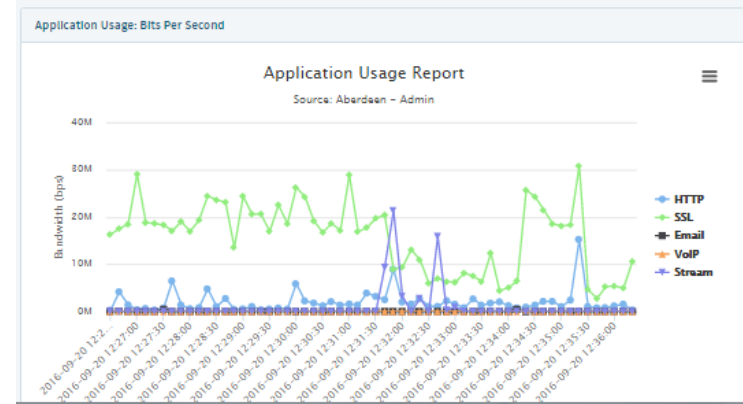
Application Usage: Bits Per Second

Application Usage Report

Source: Aberdeen - Admin

40M
30M
20M
10M
0M

Bandwidth (bps)

2016-09-20 12:2...
2016-09-20 12:27:00
2016-09-20 12:27:30
2016-09-20 12:28:00
2016-09-20 12:28:30
2016-09-20 12:29:00
2016-09-20 12:29:30
2016-09-20 12:30:00
2016-09-20 12:30:30
2016-09-20 12:31:00
2016-09-20 12:31:30
2016-09-20 12:32:00
2016-09-20 12:32:30
2016-09-20 12:33:00
2016-09-20 12:33:30
2016-09-20 12:34:00
2016-09-20 12:34:30
2016-09-20 12:35:00
2016-09-20 12:35:30
2016-09-20 12:36:00

HTTP
SSL
Email
VoIP
Stream